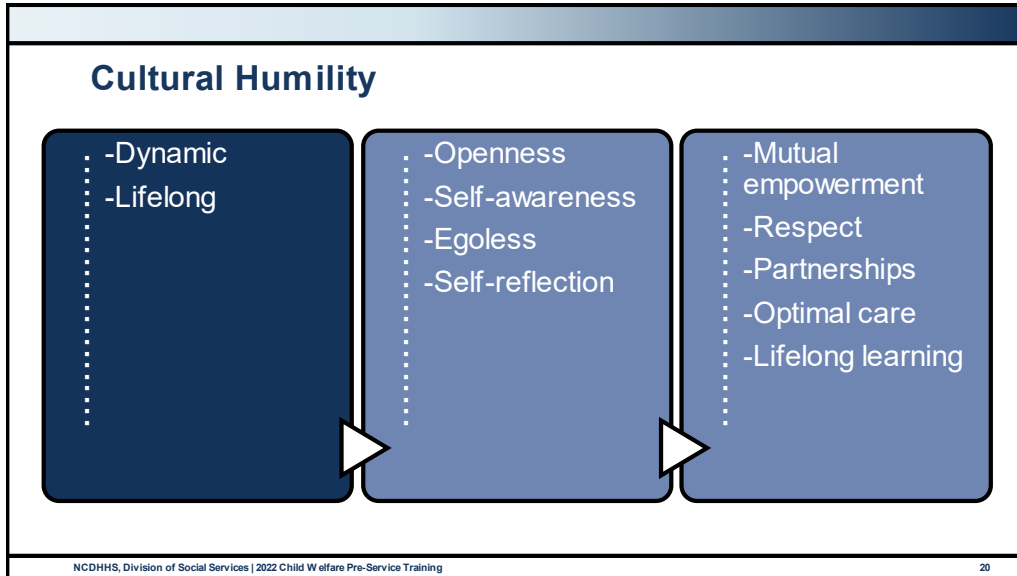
Cultural Humility

-Dynamic
-Lifelong

-Openness
-Self-awareness
-Egoless
-Self-reflection

-Mutual empowerment
-Respect
-Partnerships
-Optimal care
-Lifelong learning

NCDHHS, Division of Social Services | 2022 Child Welfare Pre-Service Training

20